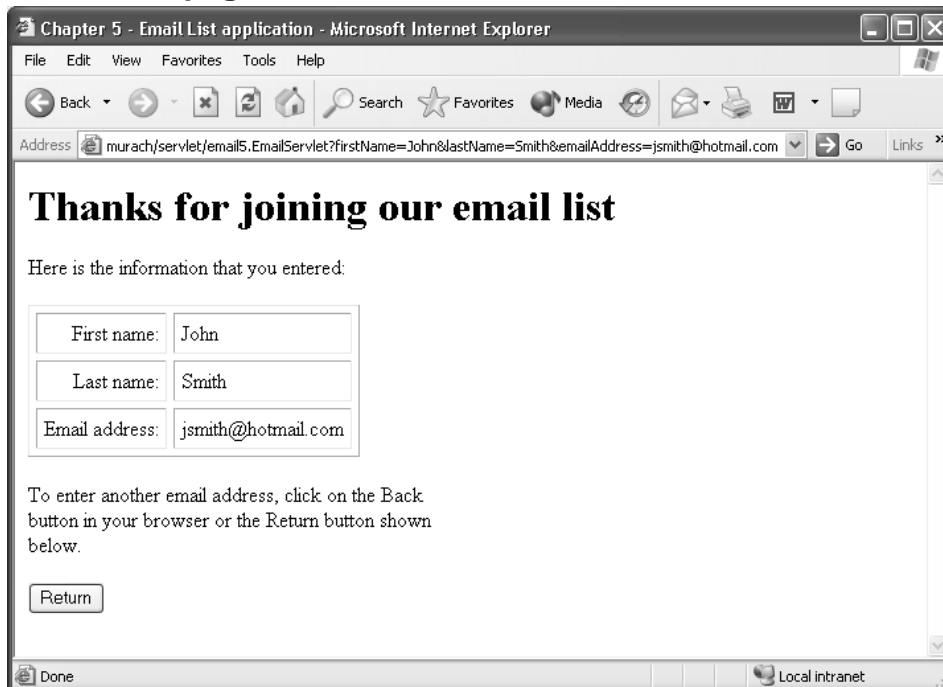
Chapter 5 - Email List application - Microsoft Internet Explorer

File Edit View Favorites Tools Help

Back Search Favorites Media

Address murach/servlet/email5.EmailServlet?firstName=John&lastName=Smith&emailAddress=jsmith@hotmail.com Go Links

# Thanks for joining our email list

Here is the information that you entered:

| | |
|---|---|
| First name: | John |
| Last name: | Smith |
| Email address: | jsmith@hotmail.com |

To enter another email address, click on the Back button in your browser or the Return button shown below.

Return

Done Local intranet